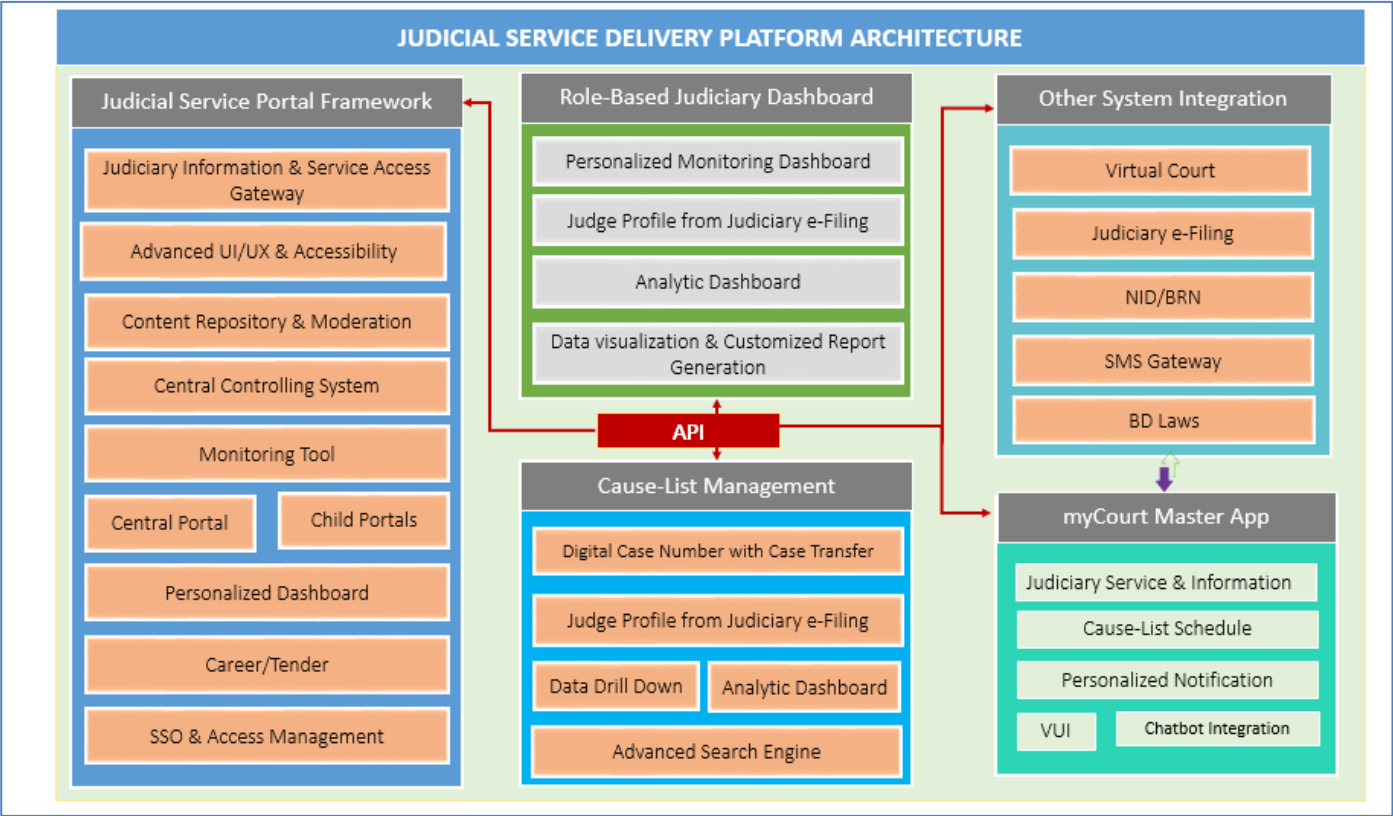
JUDICIAL SERVICE DELIVERY PLATFORM ARCHITECTURE

Judicial Service Portal Framework

Judiciary Information & Service Access Gateway

Advanced UI/UX & Accessibility

Content Repository & Moderation

Central Controlling System

Monitoring Tool

Central Portal

Child Portals

Personalized Dashboard

Career/Tender

SSO & Access Management

Role-Based Judiciary Dashboard

Personalized Monitoring Dashboard

Judge Profile from Judiciary e-Filing

Analytic Dashboard

Data visualization & Customized Report Generation

API

Cause-List Management

Digital Case Number with Case Transfer

Judge Profile from Judiciary e-Filing

Data Drill Down

Analytic Dashboard

Advanced Search Engine

Other System Integration

Virtual Court

Judiciary e-Filing

NID/BRN

SMS Gateway

BD Laws

myCourt Master App

Judiciary Service & Information

Cause-List Schedule

Personalized Notification

VUI

Chatbot Integration